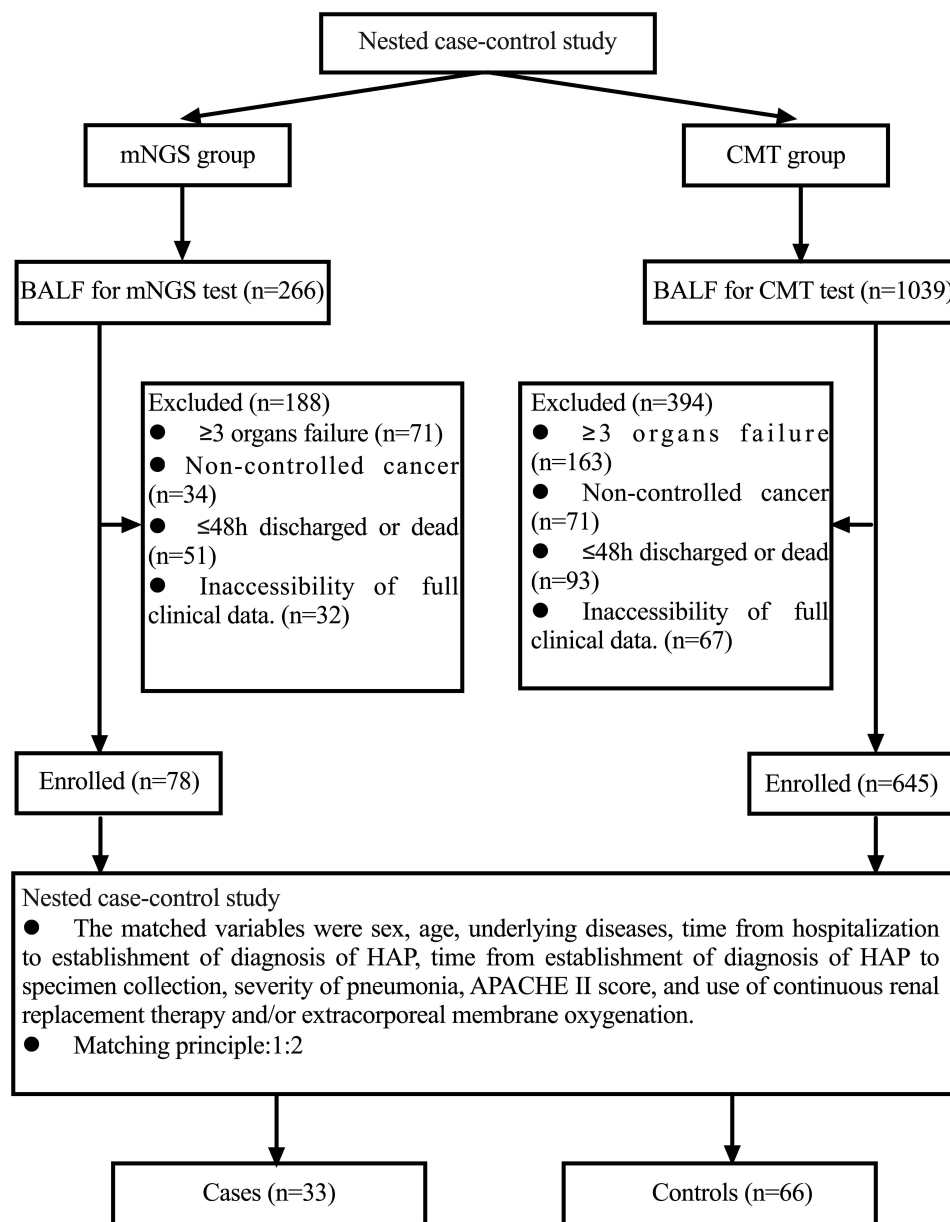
Nested case-control study

mNGS group

CMT group

BALF for mNGS test (n=266)

BALF for CMT test (n=1039)

Excluded (n=188)
● ≥3 organs failure (n=71)
● Non-controlled cancer (n=34)
● ≤48h discharged or dead (n=51)
● Inaccessibility of full clinical data. (n=32)

Excluded (n=394)
● ≥3 organs failure (n=163)
● Non-controlled cancer (n=71)
● ≤48h discharged or dead (n=93)
● Inaccessibility of full clinical data. (n=67)

Enrolled (n=78)

Enrolled (n=645)

Nested case-control study
● The matched variables were sex, age, underlying diseases, time from hospitalization to establishment of diagnosis of HAP, time from establishment of diagnosis of HAP to specimen collection, severity of pneumonia, APACHE II score, and use of continuous renal replacement therapy and/or extracorporeal membrane oxygenation.
● Matching principle:1:2

Cases (n=33)

Controls (n=66)